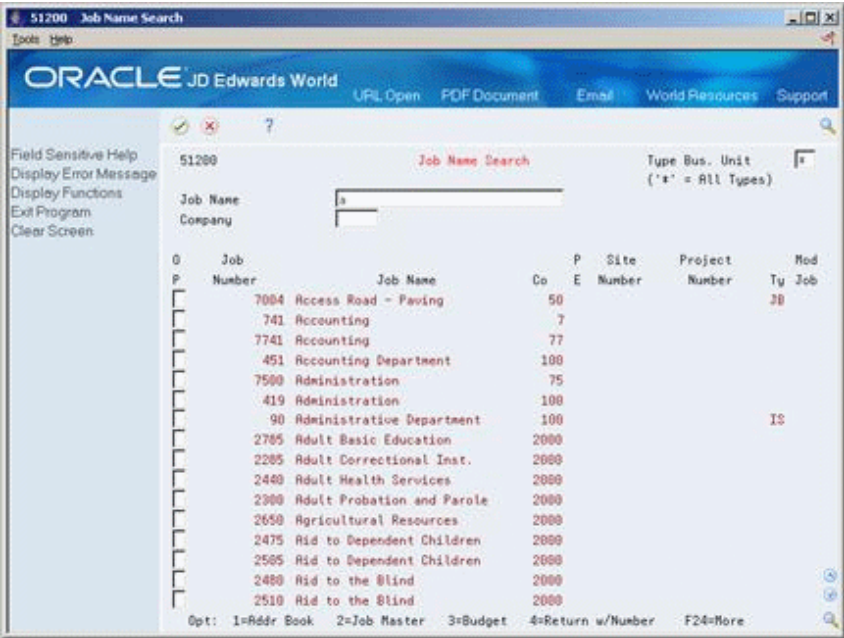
51200 Job Name Search
Tools Help

ORACLE JD Edwards World
URL Open PDF Document Email World Resources Support

?

Field Sensitive Help
Display Error Message
Display Functions
Exit Program
Clear Screen

51200 Job Name Search Type Bus. Unit *
('*' = All Types)

Job Name a
Company

| O P | Job Number | Job Name | Co | P E | Site Number | Project Number | Ty | Mod Job |
|---|---|---|---|---|---|---|---|---|
| | 7004 | Access Road - Paving | 50 | | | | JB | |
| | 741 | Accounting | 7 | | | | | |
| | 7741 | Accounting | 77 | | | | | |
| | 451 | Accounting Department | 100 | | | | | |
| | 7500 | Administration | 75 | | | | | |
| | 419 | Administration | 100 | | | | | |
| | 90 | Administrative Department | 100 | | | | IS | |
| | 2705 | Adult Basic Education | 2000 | | | | | |
| | 2205 | Adult Correctional Inst. | 2000 | | | | | |
| | 2440 | Adult Health Services | 2000 | | | | | |
| | 2300 | Adult Probation and Parole | 2000 | | | | | |
| | 2650 | Agricultural Resources | 2000 | | | | | |
| | 2475 | Aid to Dependent Children | 2000 | | | | | |
| | 2505 | Aid to Dependent Children | 2000 | | | | | |
| | 2480 | Aid to the Blind | 2000 | | | | | |
| | 2510 | Aid to the Blind | 2000 | | | | | |

Opt: 1=Addr Book 2=Job Master 3=Budget 4=Return w/Number F24=More